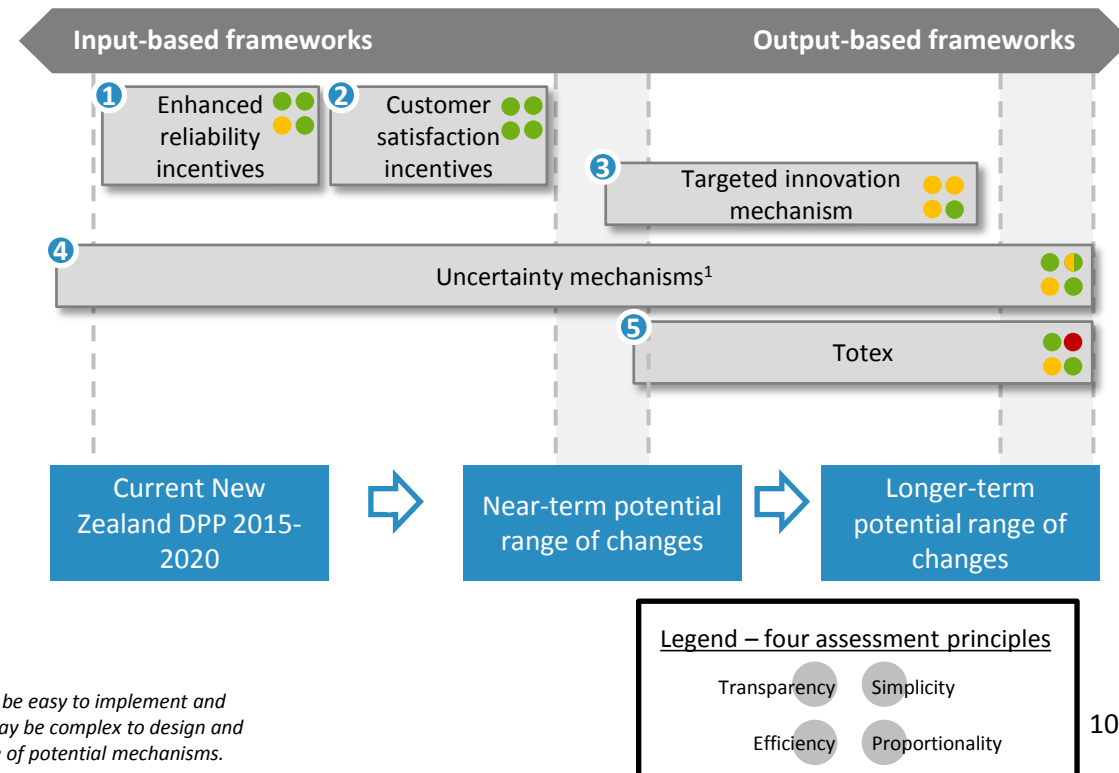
Input-based frameworks

Output-based frameworks

1 Enhanced reliability incentives

2 Customer satisfaction incentives

3 Targeted innovation mechanism

4 Uncertainty mechanisms$^1$

5 Totex

Current New Zealand DPP 2015-2020

Near-term potential range of changes

Longer-term potential range of changes

Legend – four assessment principles

Transparency

Simplicity

Efficiency

Proportionality

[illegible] be easy to implement and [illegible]ay be complex to design and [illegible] of potential mechanisms.

10